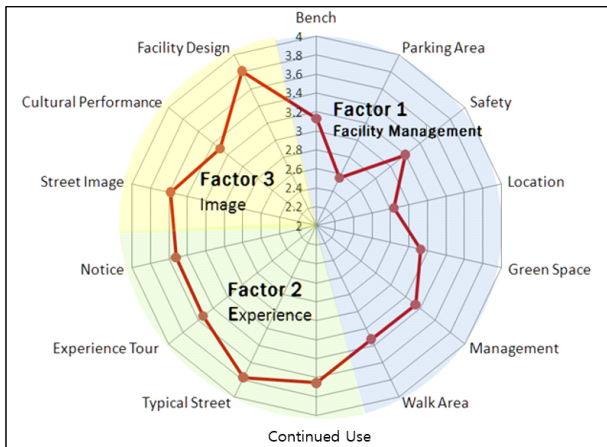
Bench

4
3.8
3.6
3.4
3.2
3
2.8
2.6
2.4
2.2
2

Parking Area

Safety

Location

Green Space

Management

Walk Area

Continued Use

Typical Street

Experience Tour

Notice

Street Image

Cultural Performance

Facility Design

Factor 1
Facility Management

Factor 2
Experience

Factor 3
Image